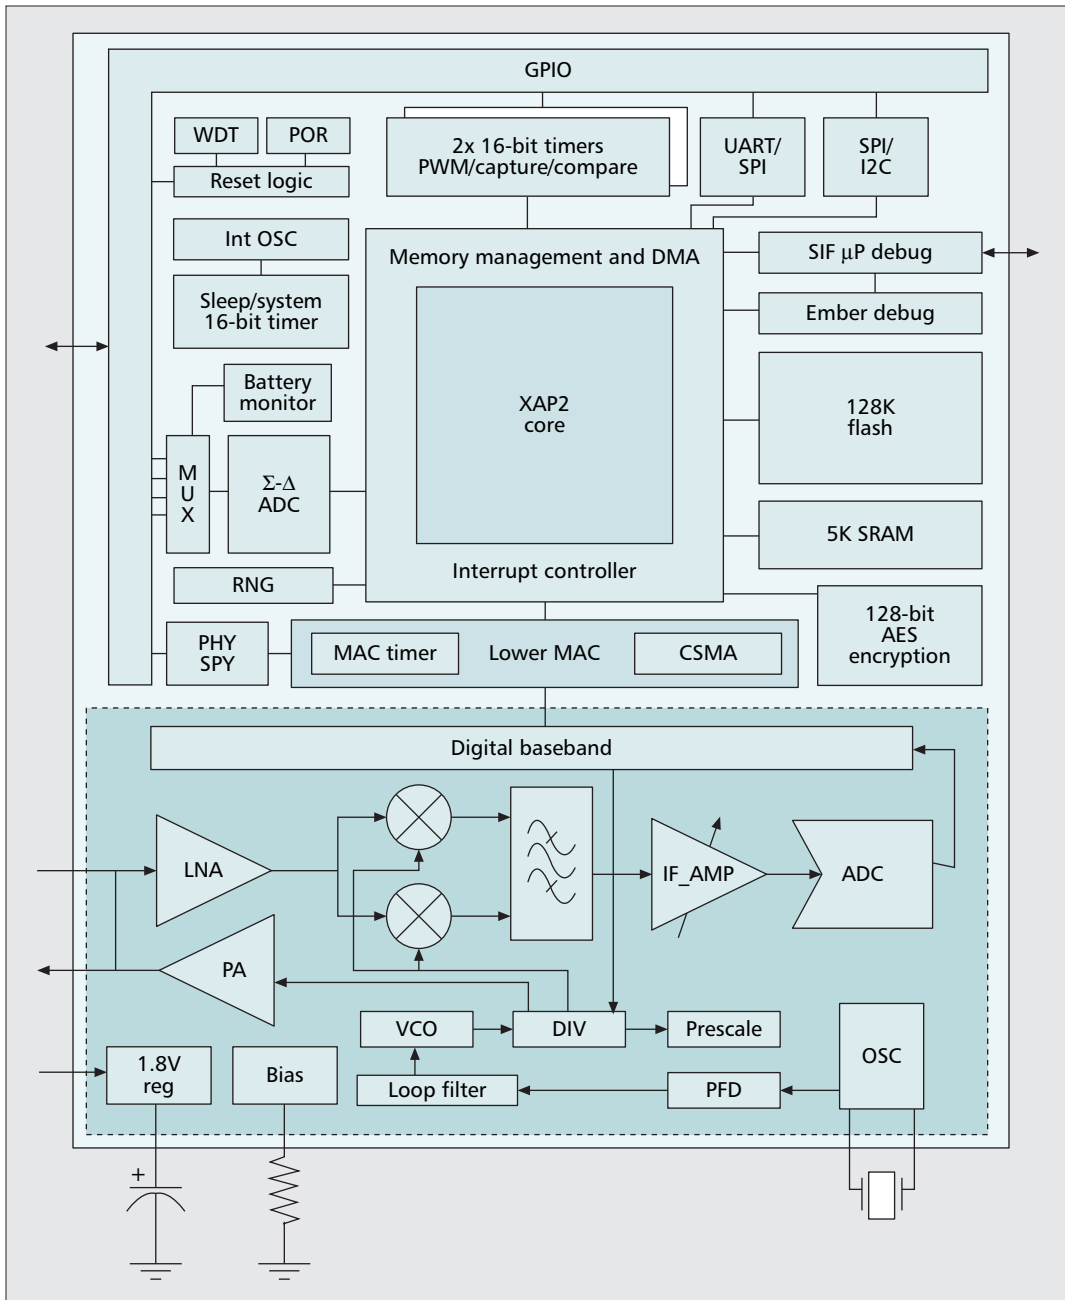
GPIO

WDT
POR
Reset logic

2x 16-bit timers
PWM/capture/compare

UART/
SPI

SPI/
I2C

Int OSC

Sleep/system
16-bit timer

Memory management and DMA

SIF µP debug

Ember debug

Battery
monitor

XAP2
core

128K
flash

M
U
X

Σ-Δ
ADC

5K SRAM

RNG

Interrupt controller

128-bit
AES
encryption

PHY
SPY

MAC timer
Lower MAC
CSMA

Digital baseband

LNA

IF_AMP

ADC

PA

VCO
DIV
Prescale

OSC

1.8V
reg

Bias

Loop filter
PFD

+